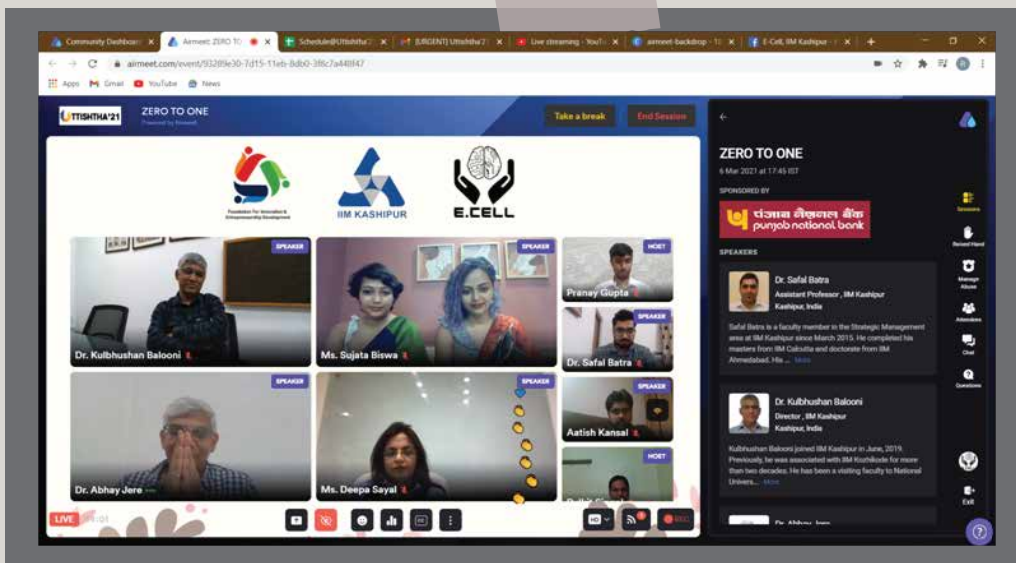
Community Dashboard ×
Airmeet: ZERO TO ×
Schedule@Uttishtha'2 ×
[URGENT] Uttishtha'2 ×
Live streaming - YouTu ×
airmeet-backdrop - 1 ×
E-Cell, IIM Kashipur ×
airmeet.com/event/93289e30-7d15-11eb-8db0-3f6c7a448f47
Apps Gmail YouTube News

UTTISHTHA'21
ZERO TO ONE
Powered by Airmeet
Take a break
End Session

Foundation For Innovation & Entrepreneurship Development
IIM KASHIPUR
E.CELL

SPEAKER
Dr. Kulbhushan Balooni
SPEAKER
Ms. Sujata Biswa
HOST
Pranay Gupta
SPEAKER
Dr. Safal Batra
SPEAKER
Dr. Abhay Jere
SPEAKER
Ms. Deepa Sayal
SPEAKER
Aatish Kansal
HOST
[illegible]
LIVE

ZERO TO ONE
6 Mar 2021 at 17:45 IST
SPONSORED BY
पंजाब नैशनल बैंक
punjab national bank
SPEAKERS
Dr. Safal Batra
Assistant Professor , IIM Kashipur
Kashipur, India
Safal Batra is a faculty member in the Strategic Management area at IIM Kashipur since March 2015. He completed his masters from IIM Calcutta and doctorate from IIM Ahmedabad. His ... More
Dr. Kulbhushan Balooni
Director , IIM Kashipur
Kashipur, India
Kulbhushan Balooni joined IIM Kashipur in June, 2019. Previously, he was associated with IIM Kozhikode for more than two decades. He has been a visiting faculty to National Univers... More
Dr. Abhay Jere

Sessions
Raised Hand
Manage Abuse
Attendees
Chat
Questions
Exit